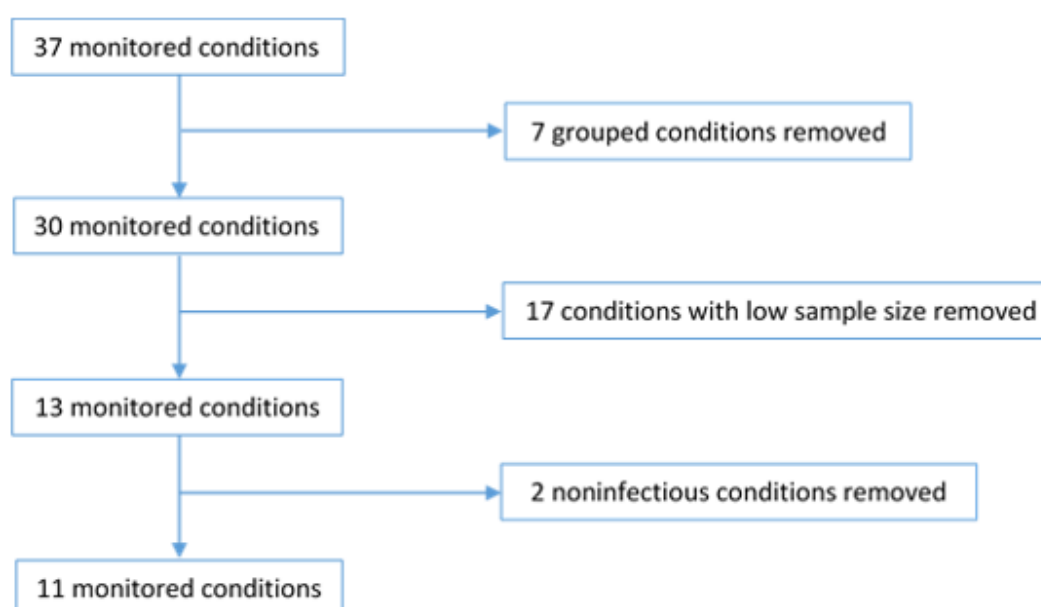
37 monitored conditions

7 grouped conditions removed

30 monitored conditions

17 conditions with low sample size removed

13 monitored conditions

2 noninfectious conditions removed

11 monitored conditions